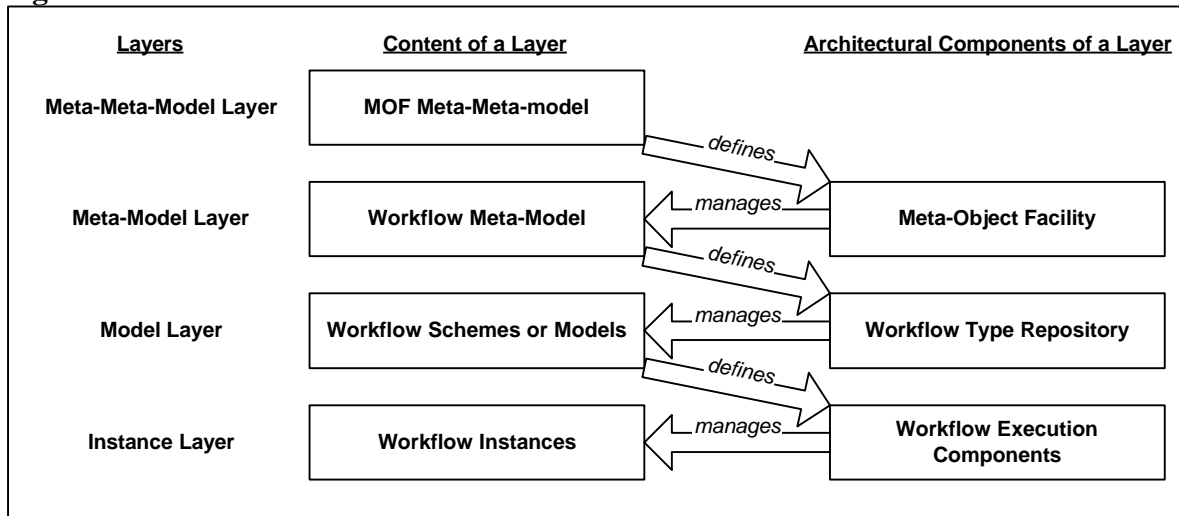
Layers

Content of a Layer

Architectural Components of a Layer

Meta-Meta-Model Layer

MOF Meta-Meta-model

defines

Meta-Model Layer

Workflow Meta-Model

manages

Meta-Object Facility

defines

Model Layer

Workflow Schemes or Models

manages

Workflow Type Repository

defines

Instance Layer

Workflow Instances

manages

Workflow Execution Components